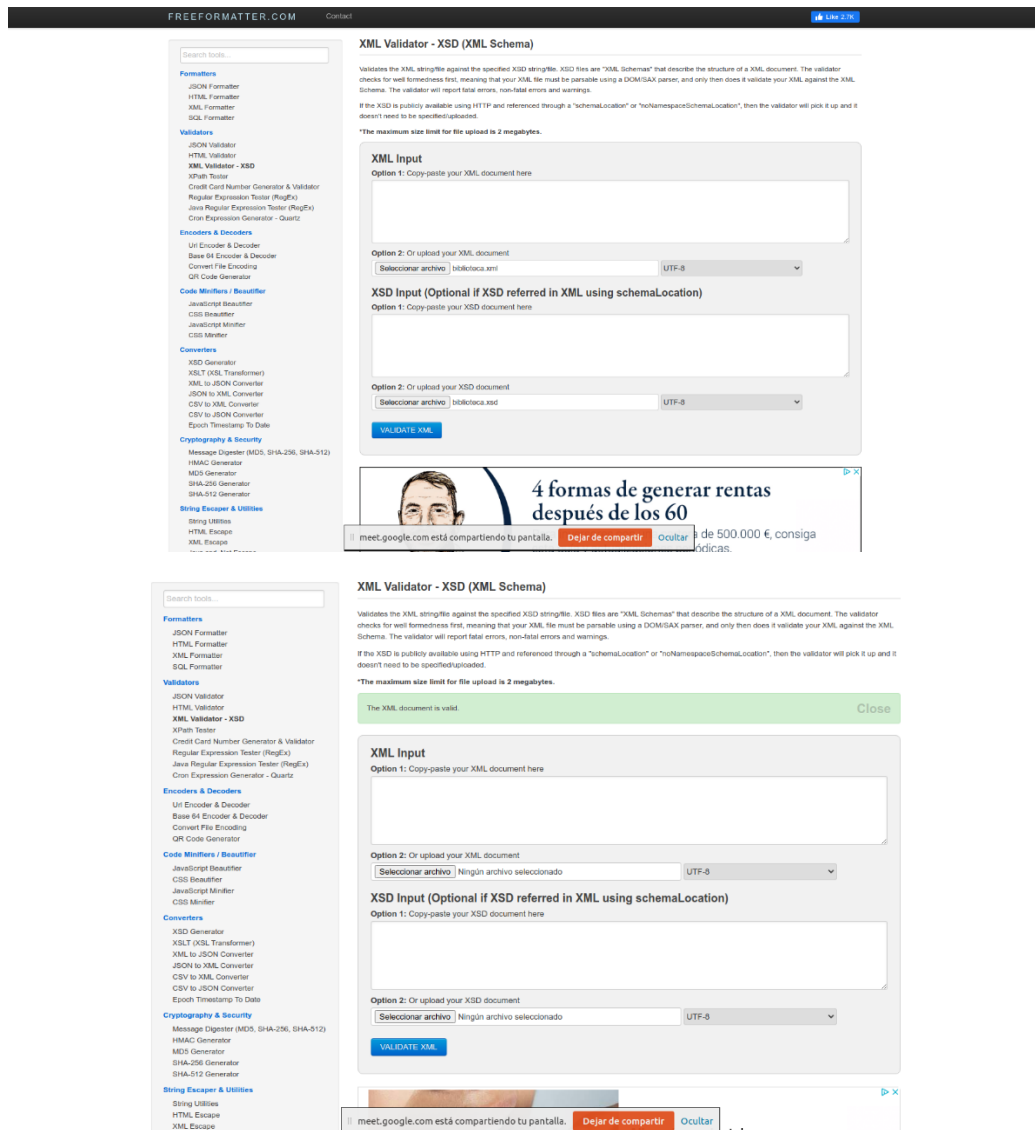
FREEFORMATTER.COM Contact Like 2.7K

Search tools...

Formatters
JSON Formatter
HTML Formatter
XML Formatter
SQL Formatter

Validators
JSON Validator
HTML Validator
XML Validator - XSD
XPath Tester
Credit Card Number Generator & Validator
Regular Expression Tester (RegEx)
Java Regular Expression Tester (RegEx)
Cron Expression Generator - Quartz

Encoders & Decoders
Url Encoder & Decoder
Base 64 Encoder & Decoder
Convert File Encoding
QR Code Generator

Code Minifiers / Beautifier
JavaScript Beautifier
CSS Beautifier
JavaScript Minifier
CSS Minifier

Converters
XSD Generator
XSLT (XSL Transformer)
XML to JSON Converter
JSON to XML Converter
CSV to XML Converter
CSV to JSON Converter
Epoch Timestamp To Date

Cryptography & Security
Message Digester (MD5, SHA-256, SHA-512)
HMAC Generator
MD5 Generator
SHA-256 Generator
SHA-512 Generator

String Escaper & Utilities
String Utilities
HTML Escape
XML Escape
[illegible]

XML Validator - XSD (XML Schema)

Validates the XML string/file against the specified XSD string/file. XSD files are "XML Schemas" that describe the structure of a XML document. The validator checks for well formedness first, meaning that your XML file must be parsable using a DOM/SAX parser, and only then does it validate your XML against the XML Schema. The validator will report fatal errors, non-fatal errors and warnings.

If the XSD is publicly available using HTTP and referenced through a "schemaLocation" or "noNamespaceSchemaLocation", then the validator will pick it up and it doesn't need to be specified/uploaded.

*The maximum size limit for file upload is 2 megabytes.

XML Input
Option 1: Copy-paste your XML document here

Option 2: Or upload your XML document
Seleccionar archivo biblioteca.xml UTF-8

XSD Input (Optional if XSD referred in XML using schemaLocation)
Option 1: Copy-paste your XSD document here

Option 2: Or upload your XSD document
Seleccionar archivo biblioteca.xsd UTF-8

VALIDATE XML

4 formas de generar rentas después de los 60
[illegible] de 500.000 €, consiga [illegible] ódicas.

meet.google.com está compartiendo tu pantalla. Dejar de compartir Ocultar

Search tools...

Formatters
JSON Formatter
HTML Formatter
XML Formatter
SQL Formatter

Validators
JSON Validator
HTML Validator
XML Validator - XSD
XPath Tester
Credit Card Number Generator & Validator
Regular Expression Tester (RegEx)
Java Regular Expression Tester (RegEx)
Cron Expression Generator - Quartz

Encoders & Decoders
Url Encoder & Decoder
Base 64 Encoder & Decoder
Convert File Encoding
QR Code Generator

Code Minifiers / Beautifier
JavaScript Beautifier
CSS Beautifier
JavaScript Minifier
CSS Minifier

Converters
XSD Generator
XSLT (XSL Transformer)
XML to JSON Converter
JSON to XML Converter
CSV to XML Converter
CSV to JSON Converter
Epoch Timestamp To Date

Cryptography & Security
Message Digester (MD5, SHA-256, SHA-512)
HMAC Generator
MD5 Generator
SHA-256 Generator
SHA-512 Generator

String Escaper & Utilities
String Utilities
HTML Escape
XML Escape

XML Validator - XSD (XML Schema)

Validates the XML string/file against the specified XSD string/file. XSD files are "XML Schemas" that describe the structure of a XML document. The validator checks for well formedness first, meaning that your XML file must be parsable using a DOM/SAX parser, and only then does it validate your XML against the XML Schema. The validator will report fatal errors, non-fatal errors and warnings.

If the XSD is publicly available using HTTP and referenced through a "schemaLocation" or "noNamespaceSchemaLocation", then the validator will pick it up and it doesn't need to be specified/uploaded.

*The maximum size limit for file upload is 2 megabytes.

The XML document is valid. Close

XML Input
Option 1: Copy-paste your XML document here

Option 2: Or upload your XML document
Seleccionar archivo Ningún archivo seleccionado UTF-8

XSD Input (Optional if XSD referred in XML using schemaLocation)
Option 1: Copy-paste your XSD document here

Option 2: Or upload your XSD document
Seleccionar archivo Ningún archivo seleccionado UTF-8

VALIDATE XML

meet.google.com está compartiendo tu pantalla. Dejar de compartir Ocultar